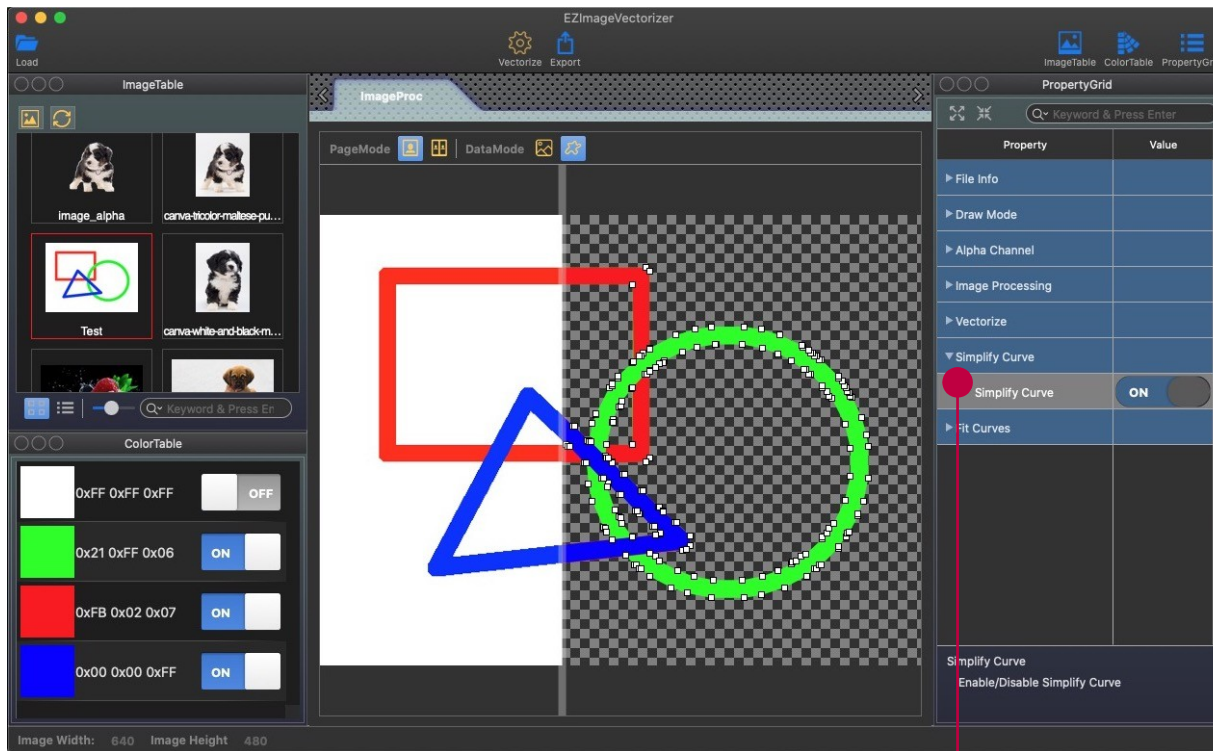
EZImageVectorizer

Load

Vectorize Export

ImageTable ColorTable PropertyGri

ImageTable

image_alpha

canva-tricolor-maltese-pu...

Test

canva-white-and-black-m...

Keyword & Press En

ColorTable

0xFF 0xFF 0xFF OFF

0x21 0xFF 0x06 ON

0xFB 0x02 0x07 ON

0x00 0x00 0xFF ON

ImageProc

PageMode DataMode

PropertyGrid

Keyword & Press Enter

| Property | Value |
|---|---|
| File Info | |
| Draw Mode | |
| Alpha Channel | |
| Image Processing | |
| Vectorize | |
| Simplify Curve | |
| Simplify Curve | ON |
| Fit Curves | |

Simplify Curve
Enable/Disable Simplify Curve

Image Width: 640 Image Height 480